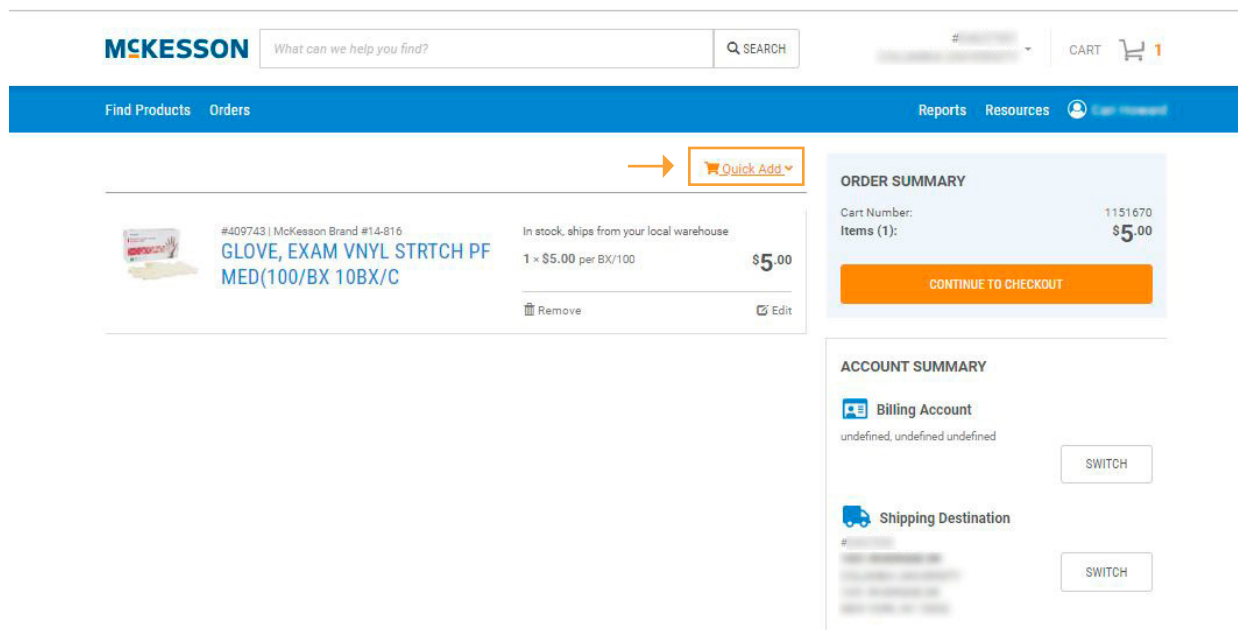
McKESSON

What can we help you find?

SEARCH

#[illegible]
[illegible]

CART 1

Find Products Orders

Reports Resources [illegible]

Quick Add

#409743 | McKesson Brand #14-816
GLOVE, EXAM VNYL STRTCH PF MED(100/BX 10BX/C

In stock, ships from your local warehouse
1 × $5.00 per BX/100
$5.00

Remove
Edit

ORDER SUMMARY
Cart Number: 1151670
Items (1): $5.00

CONTINUE TO CHECKOUT

ACCOUNT SUMMARY

Billing Account
undefined, undefined undefined

SWITCH

Shipping Destination
#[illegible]
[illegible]

SWITCH